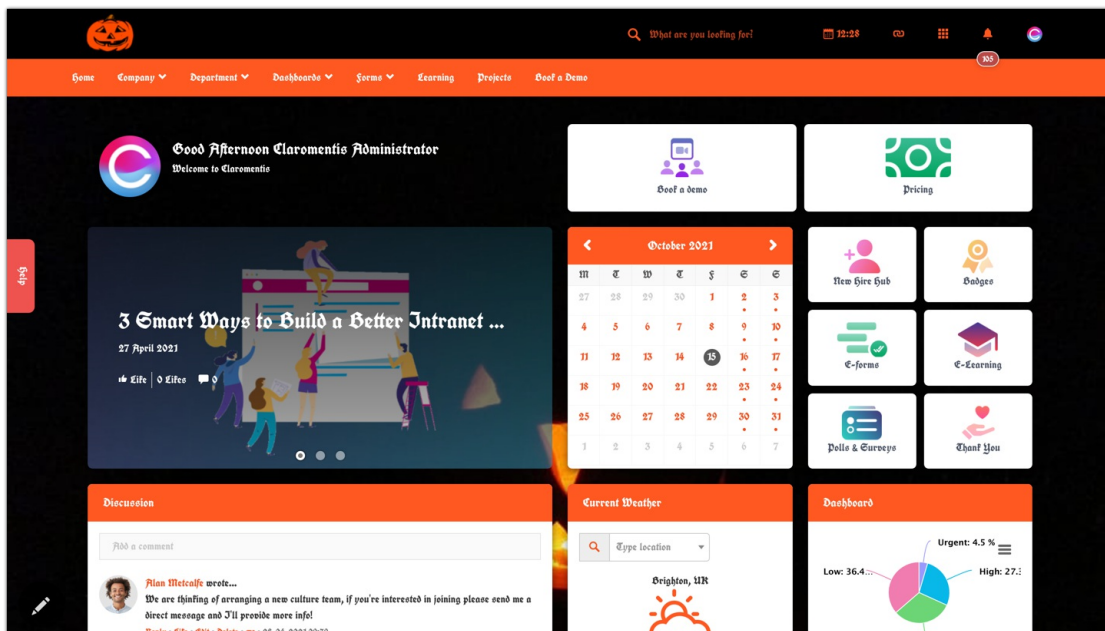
What are you looking for?

12:28

105

Home Company Department Dashboards Forms Learning Projects Book a Demo

Good Afternoon Claromentis Administrator
Welcome to Claromentis

Book a demo

Pricing

Help

3 Smart Ways to Build a Better Intranet ...
27 April 2021
Like | 0 Likes 0

October 2021

| M | T | W | T | F | S | S |
|---|---|---|---|---|---|---|
| 27 | 28 | 29 | 30 | 1 | 2 | 3 |
| 4 | 5 | 6 | 7 | 8 | 9 | 10 |
| 11 | 12 | 13 | 14 | 15 | 16 | 17 |
| 18 | 19 | 20 | 21 | 22 | 23 | 24 |
| 25 | 26 | 27 | 28 | 29 | 30 | 31 |
| 1 | 2 | 3 | 4 | 5 | 6 | 7 |

New Hire Hub

Badges

E-forms

E-Learning

Polls & Surveys

Thank You

Discussion

Add a comment

Alan Metcalfe wrote...
We are thinking of arranging a new culture team, if you're interested in joining please send me a direct message and I'll provide more info!

Current Weather

Type location

Brighton, UK

Dashboard

Urgent: 4.5 %
Low: 36.4...
High: 27.3